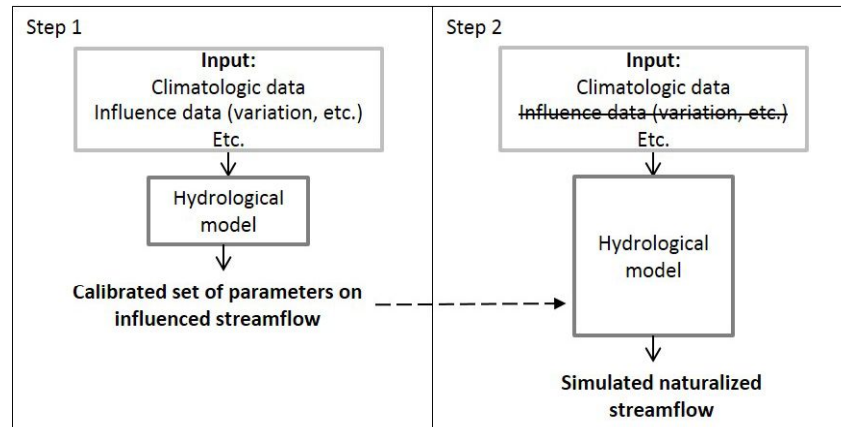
Step 1

Input:
Climatologic data
Influence data (variation, etc.)
Etc.

Hydrological model

Calibrated set of parameters on influenced streamflow

Step 2

Input:
Climatologic data
~~Influence data (variation, etc.)~~
Etc.

Hydrological model

Simulated naturalized streamflow